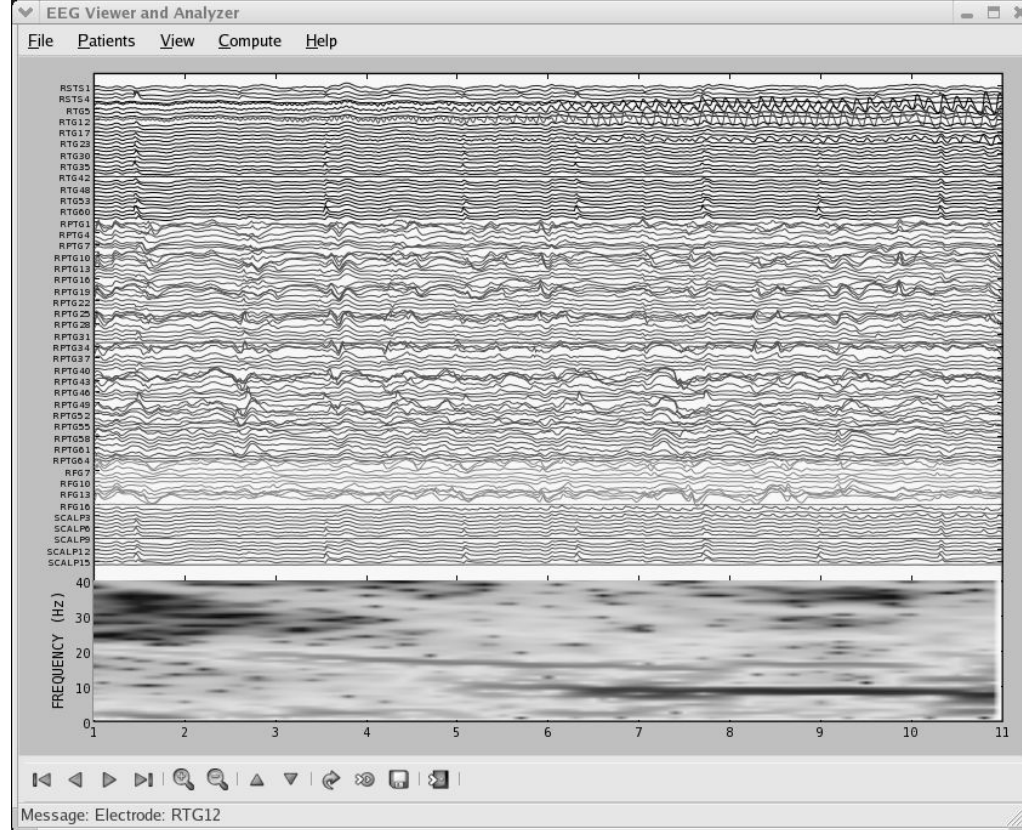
EEG Viewer and Analyzer

File Patients View Compute Help

RSTS1
RSTS4
RTG5
RTG12
RTG17
RTG23
RTG30
RTG35
RTG42
RTG48
RTG53
RTG60
RPTG1
RPTG4
RPTG7
RPTG10
RPTG13
RPTG16
RPTG19
RPTG22
RPTG25
RPTG28
RPTG31
RPTG34
RPTG37
RPTG40
RPTG43
RPTG46
RPTG49
RPTG52
RPTG55
RPTG58
RPTG61
RPTG64
RFG7
RFG10
RFG13
RFG16
SCALP3
SCALP6
SCALP9
SCALP12
SCALP15

FREQUENCY (Hz)
40
30
20
10
0
1 2 3 4 5 6 7 8 9 10 11

Message: Electrode: RTG12